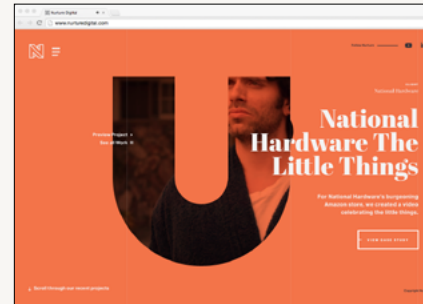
Nurture Digital
www.nurturedigital.com

N

National Hardware

Previous Project
Next Project

National Hardware The Little Things

For National Hardware's burgeoning Amazon store, we created a video celebrating the little things.

VIEW CASE STUDY

Scroll through our recent projects

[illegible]